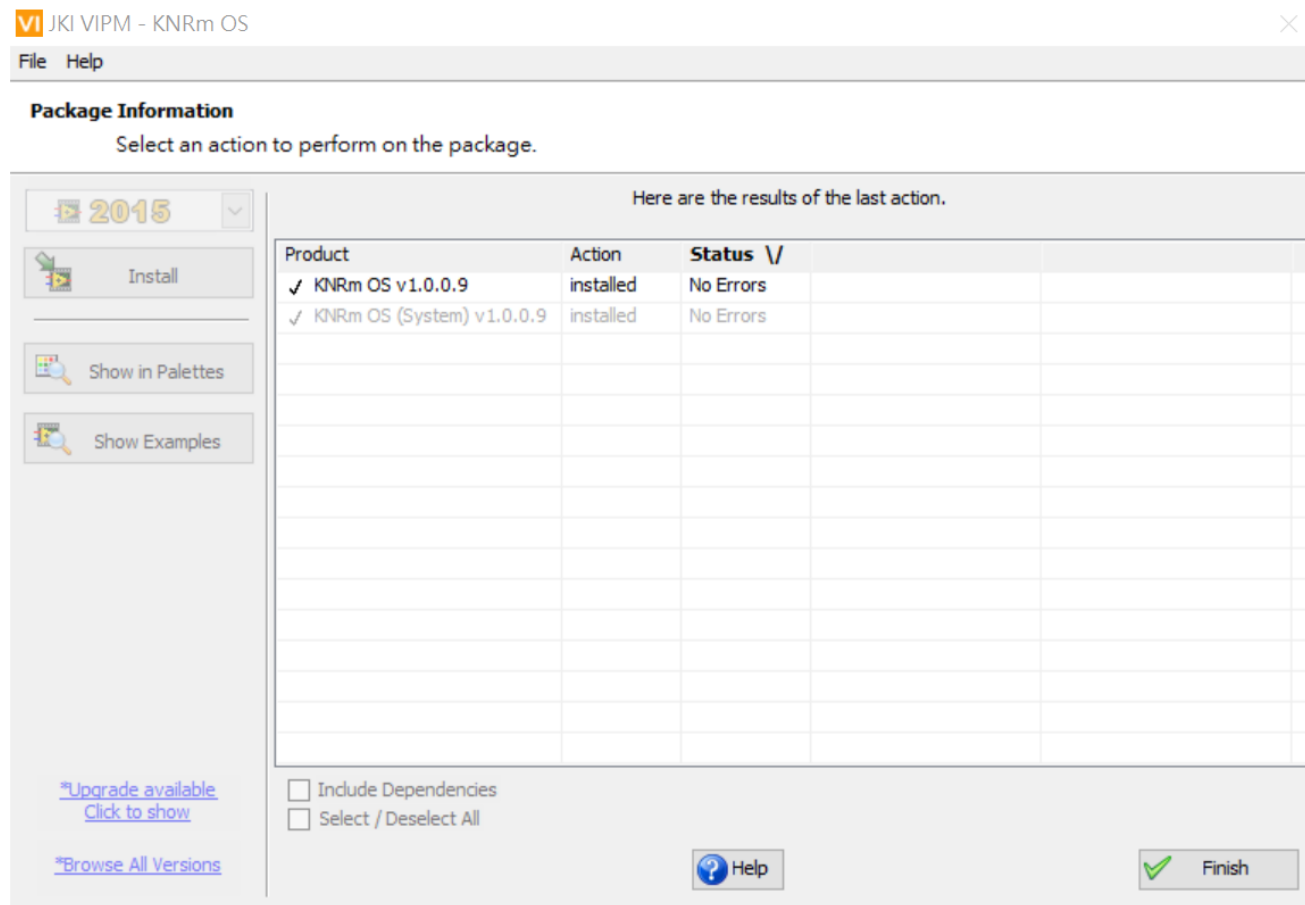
VI JKI VIPM - KNRm OS

File Help

**Package Information**

Select an action to perform on the package.

2015

Install

Show in Palettes

Show Examples

*Upgrade available
Click to show

*Browse All Versions

Here are the results of the last action.

| Product | Action | Status \/ |
|---|---|---|
| ✓ KNRm OS v1.0.0.9 | installed | No Errors |
| ✓ KNRm OS (System) v1.0.0.9 | installed | No Errors |

Include Dependencies

Select / Deselect All

Help

Finish